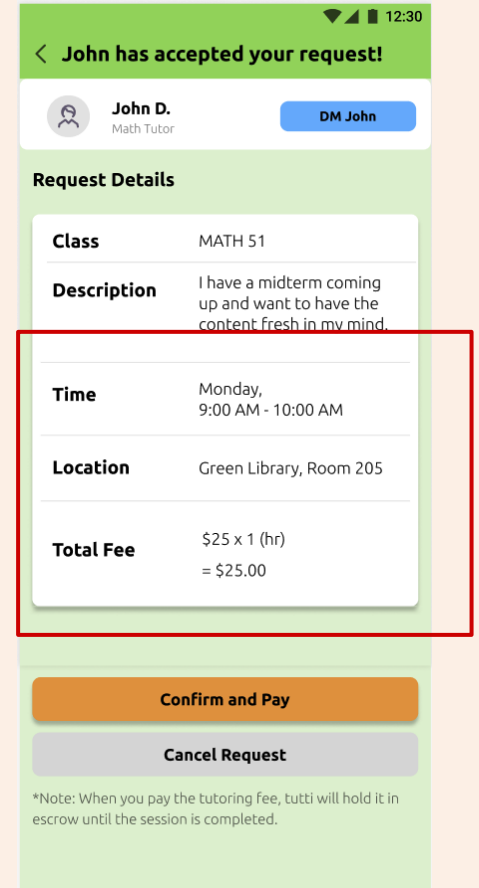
12:30

John has accepted your request!

John D.
Math Tutor

DM John

Request Details

| | |
|---|---|
| Class | MATH 51 |
| Description | I have a midterm coming up and want to have the content fresh in my mind. |
| Time | Monday, 9:00 AM - 10:00 AM |
| Location | Green Library, Room 205 |
| Total Fee | \$25 x 1 (hr) = \$25.00 |

Confirm and Pay

Cancel Request

*Note: When you pay the tutoring fee, tutti will hold it in escrow until the session is completed.